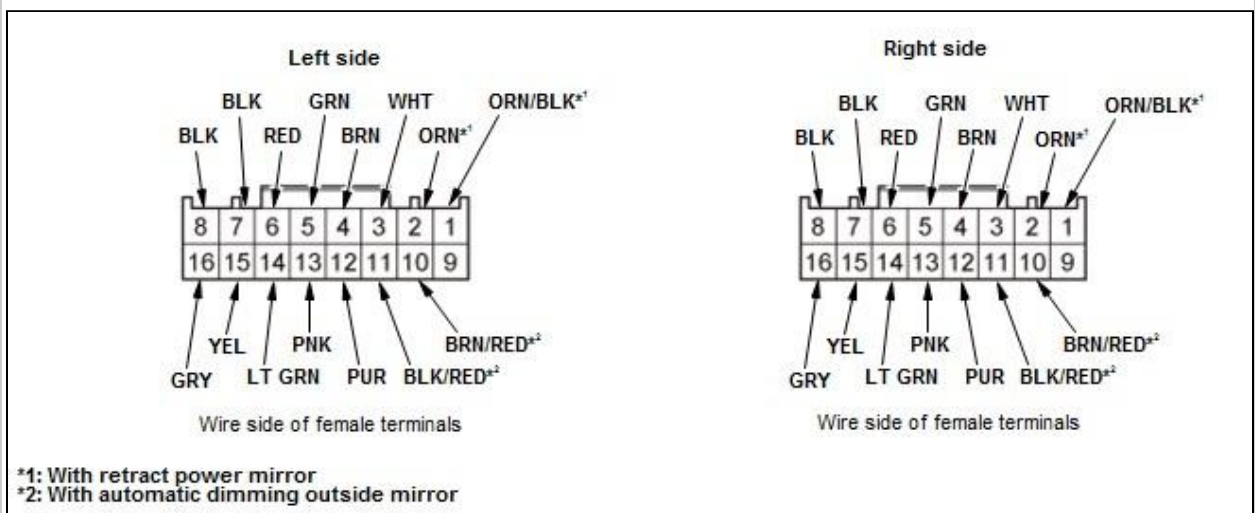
Left side

BLK
BLK
RED
GRN
BRN
WHT
ORN*1
ORN/BLK*1

| 8 | 7 | 6 | 5 | 4 | 3 | 2 | 1 |
|---|---|---|---|---|---|---|---|
| 16 | 15 | 14 | 13 | 12 | 11 | 10 | 9 |

GRY
YEL
LT GRN
PNK
PUR
BLK/RED*2
BRN/RED*2

Wire side of female terminals

Right side

BLK
BLK
RED
GRN
BRN
WHT
ORN*1
ORN/BLK*1

| 8 | 7 | 6 | 5 | 4 | 3 | 2 | 1 |
|---|---|---|---|---|---|---|---|
| 16 | 15 | 14 | 13 | 12 | 11 | 10 | 9 |

GRY
YEL
LT GRN
PNK
PUR
BLK/RED*2
BRN/RED*2

Wire side of female terminals

*1: With retract power mirror
*2: With automatic dimming outside mirror